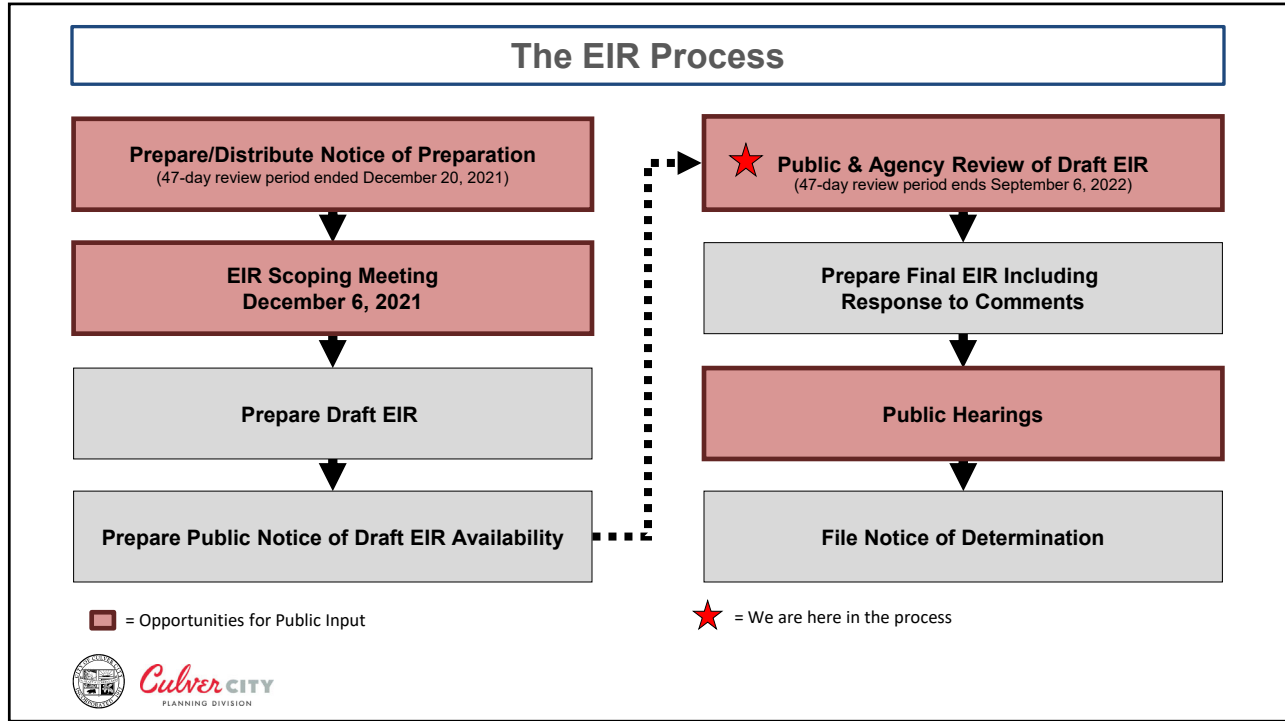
The EIR Process

Prepare/Distribute Notice of Preparation
(47-day review period ended December 20, 2021)

EIR Scoping Meeting
December 6, 2021

Prepare Draft EIR

Prepare Public Notice of Draft EIR Availability

Public & Agency Review of Draft EIR
(47-day review period ends September 6, 2022)

Prepare Final EIR Including Response to Comments

Public Hearings

File Notice of Determination

= Opportunities for Public Input

= We are here in the process

Culver CITY
PLANNING DIVISION